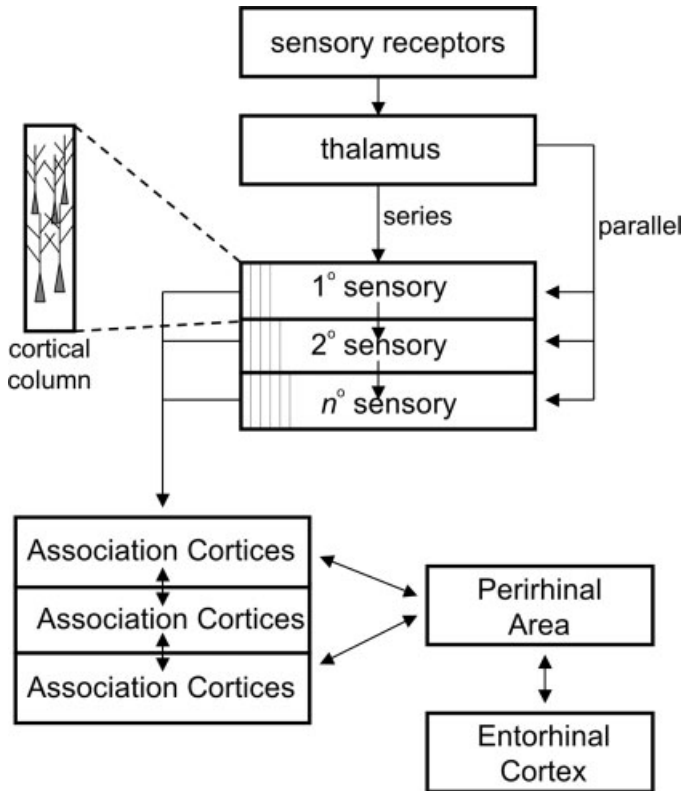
sensory receptors

thalamus

series

parallel

cortical column

$1^\circ$ sensory

$2^\circ$ sensory

$n^\circ$ sensory

Association Cortices

Association Cortices

Association Cortices

Perirhinal Area

Entorhinal Cortex